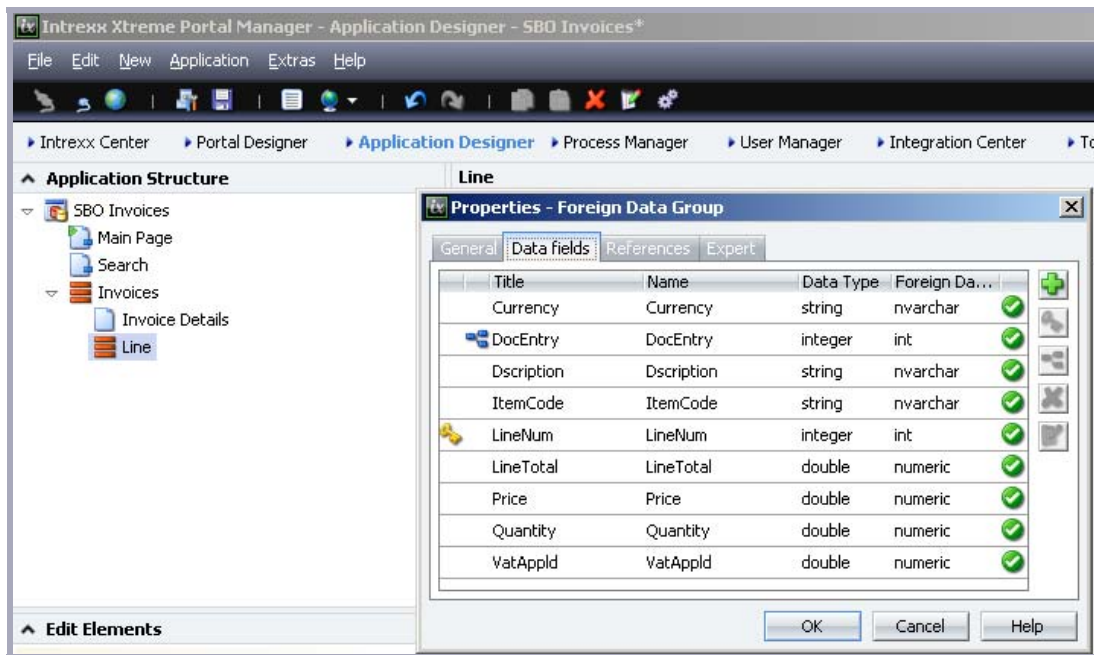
Intrexx Xtreme Portal Manager - Application Designer - SBO Invoices*

File Edit New Application Extras Help

Intrexx Center  Portal Designer  Application Designer  Process Manager  User Manager  Integration Center  To

Application Structure

SBO Invoices
Main Page
Search
Invoices
Invoice Details
Line

Edit Elements

Line

Properties - Foreign Data Group

General  Data fields  References  Expert

| Title | Name | Data Type | Foreign Da... |
|---|---|---|---|
| Currency | Currency | string | nvarchar |
| DocEntry | DocEntry | integer | int |
| Dscription | Dscription | string | nvarchar |
| ItemCode | ItemCode | string | nvarchar |
| LineNum | LineNum | integer | int |
| LineTotal | LineTotal | double | numeric |
| Price | Price | double | numeric |
| Quantity | Quantity | double | numeric |
| VatAppld | VatAppld | double | numeric |

OK  Cancel  Help